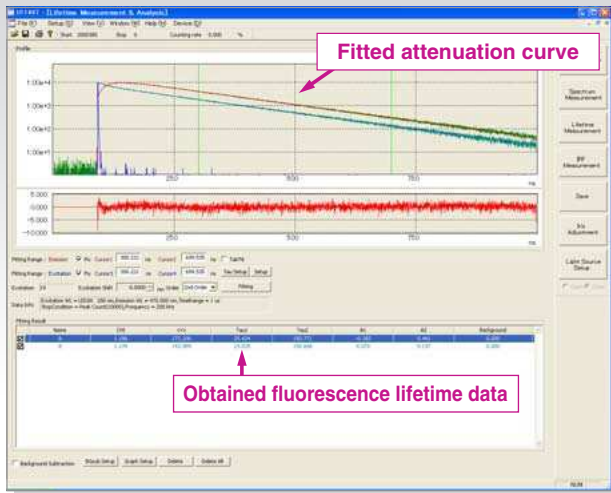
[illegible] - [Lifetime Measurement & Analysis]

File(F) Setup(S) View(V) Window(W) Help(H) Device(D)

Start 200000 Stop 0 Counting rate 0.000 %

Profile

Fitted attenuation curve

1.00e+4

1.00e+3

1.00e+2

1.00e+1

250

500

750

ns

5.000

0.000

-5.000

-10.000

250

500

750

ns

Spectrum Measurement

Lifetime Measurement

IRF Measurement

Save

Iris Adjustment

Light Source Setup

Fitting Range : Emission Cursor1 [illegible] ns Cursor2 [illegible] ns

Fitting Range : Excitation Cursor1 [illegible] ns Cursor2 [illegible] ns Tau Setup Setup

Excitation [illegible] Excitation Shift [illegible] Order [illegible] Fitting

Data Info Excitation WL = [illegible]

Fitting Result

| | Name | Chi | | Tau1 | Tau2 | A1 | A2 | Background |
|---|---|---|---|---|---|---|---|---|
| | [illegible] | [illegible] | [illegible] | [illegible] | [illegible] | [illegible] | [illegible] | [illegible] |
| | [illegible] | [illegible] | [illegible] | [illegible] | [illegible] | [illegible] | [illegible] | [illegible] |

Obtained fluorescence lifetime data

Background Subtraction Block Setup Graph Setup Delete Delete All